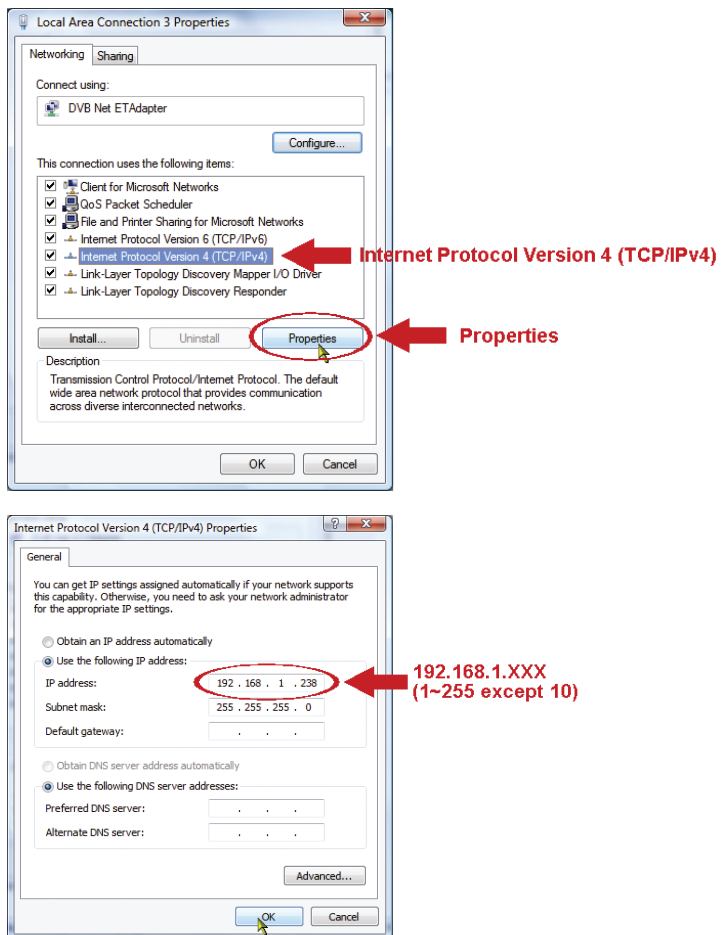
Local Area Connection 3 Properties

Networking | Sharing

Connect using:

DVB Net ETAdapter

Configure...

This connection uses the following items:

Client for Microsoft Networks
QoS Packet Scheduler
File and Printer Sharing for Microsoft Networks
Internet Protocol Version 6 (TCP/IPv6)
Internet Protocol Version 4 (TCP/IPv4)
Link-Layer Topology Discovery Mapper I/O Driver
Link-Layer Topology Discovery Responder

Internet Protocol Version 4 (TCP/IPv4)

Install... | Uninstall | Properties

Properties

Description

Transmission Control Protocol/Internet Protocol. The default wide area network protocol that provides communication across diverse interconnected networks.

OK | Cancel

Internet Protocol Version 4 (TCP/IPv4) Properties

General

You can get IP settings assigned automatically if your network supports this capability. Otherwise, you need to ask your network administrator for the appropriate IP settings.

Obtain an IP address automatically
Use the following IP address:

IP address: 192 . 168 . 1 . 238
Subnet mask: 255 . 255 . 255 . 0
Default gateway: . . .

192.168.1.XXX
(1~255 except 10)

Obtain DNS server address automatically
Use the following DNS server addresses:

Preferred DNS server: . . .
Alternate DNS server: . . .

Advanced...

OK | Cancel